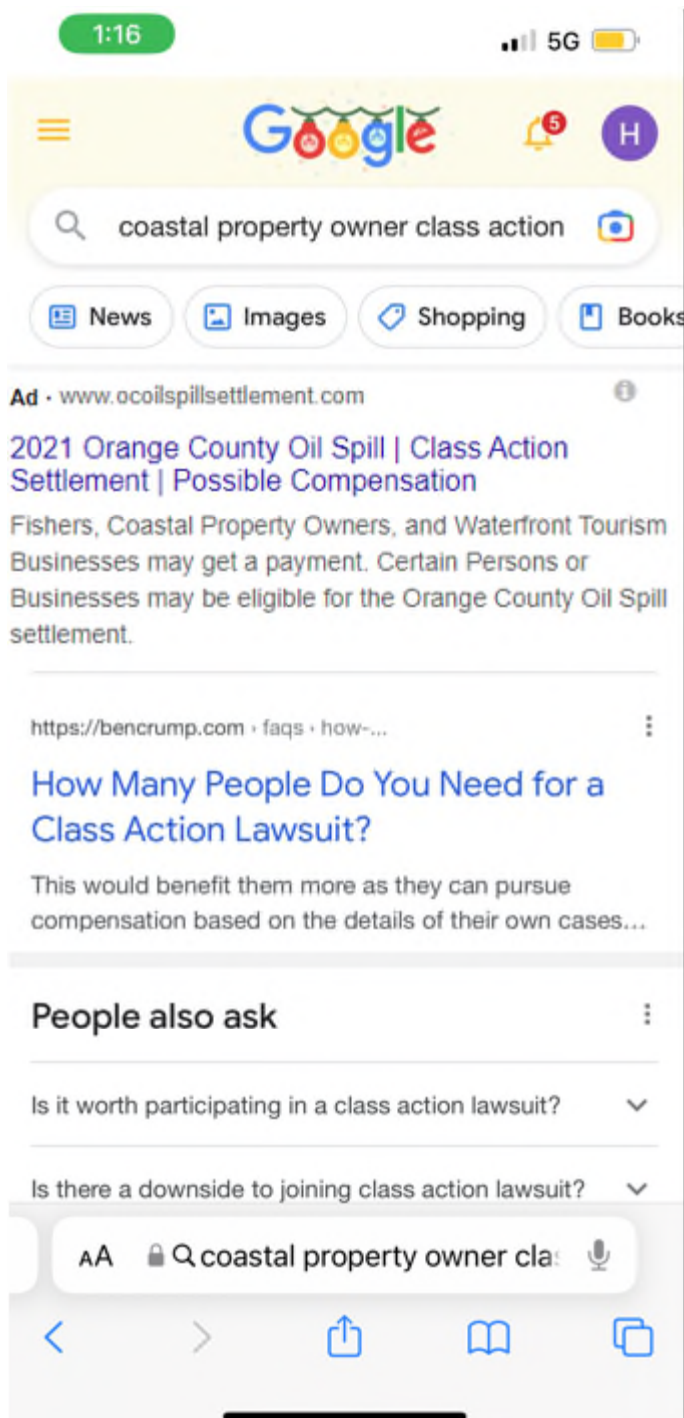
1:16

5G

Google

5

H

coastal property owner class action

News

Images

Shopping

Books

Ad · www.ocoilspillsettlement.com

2021 Orange County Oil Spill | Class Action Settlement | Possible Compensation

Fishers, Coastal Property Owners, and Waterfront Tourism Businesses may get a payment. Certain Persons or Businesses may be eligible for the Orange County Oil Spill settlement.

https://bencrump.com › faqs › how-...

How Many People Do You Need for a Class Action Lawsuit?

This would benefit them more as they can pursue compensation based on the details of their own cases...

People also ask

Is it worth participating in a class action lawsuit?

Is there a downside to joining class action lawsuit?

AA coastal property owner cla